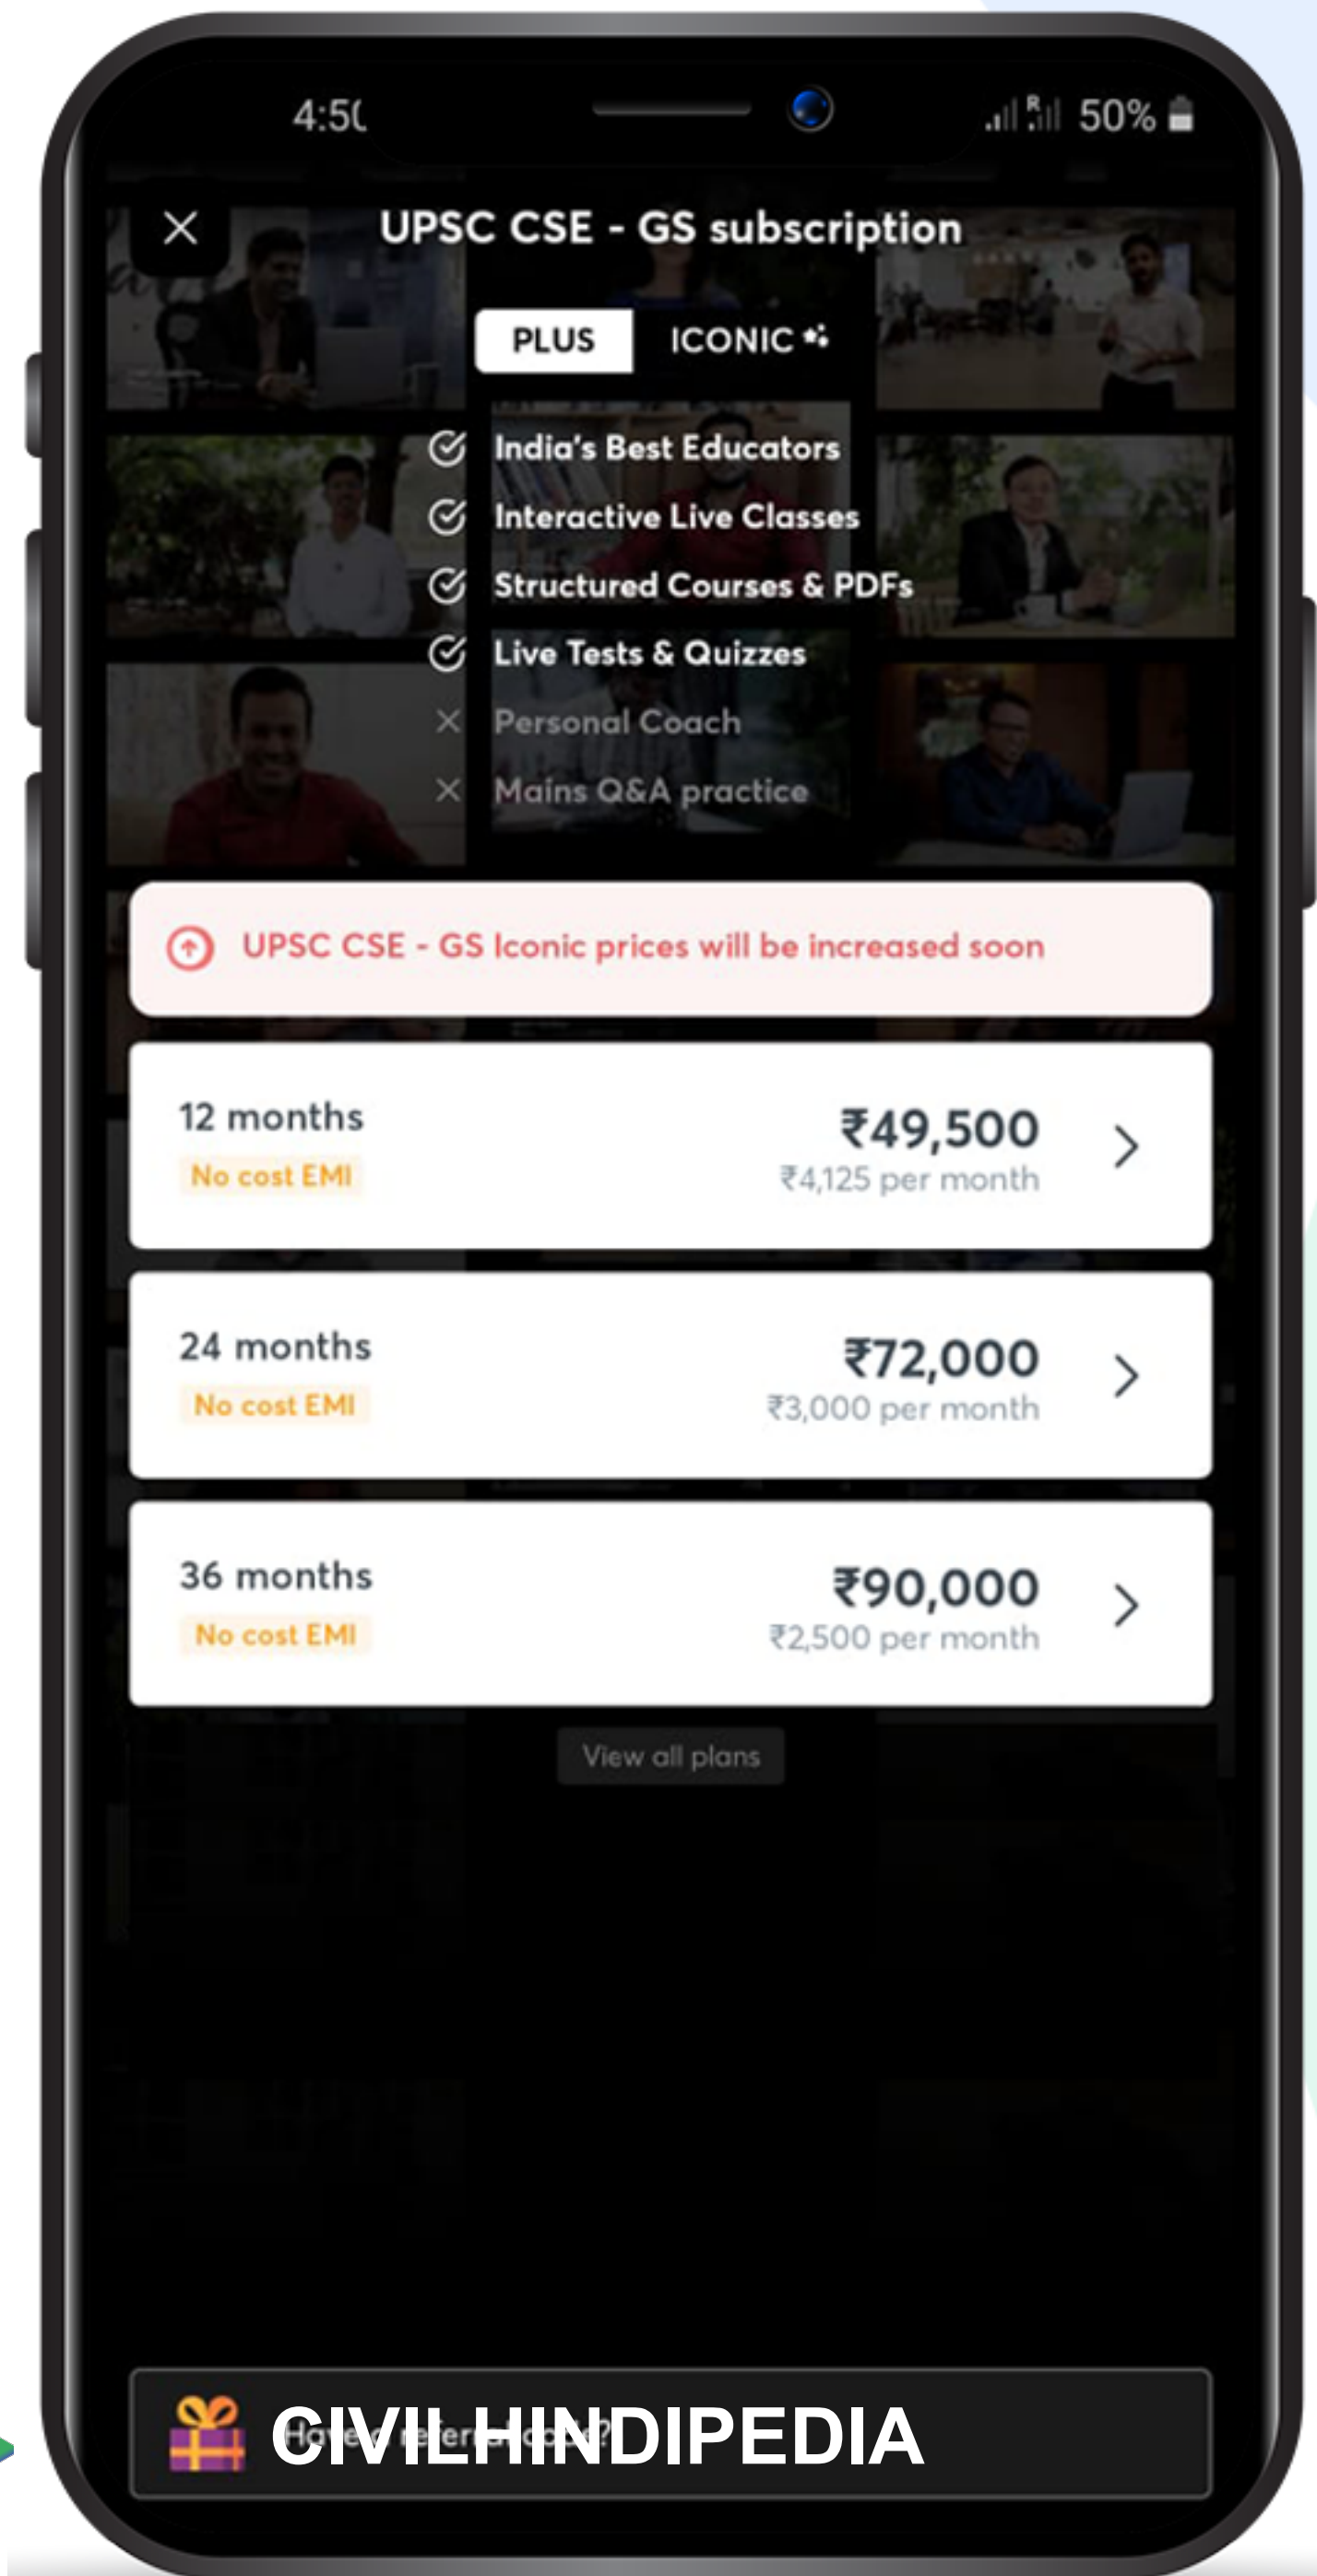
4:5(

50%

UPSC CSE - GS subscription

PLUS

ICONIC

India's Best Educators

Interactive Live Classes

Structured Courses & PDFs

Live Tests & Quizzes

Personal Coach

Mains Q&A practice

UPSC CSE - GS Iconic prices will be increased soon

12 months

No cost EMI

₹49,500

₹4,125 per month

24 months

No cost EMI

₹72,000

₹3,000 per month

36 months

No cost EMI

₹90,000

₹2,500 per month

View all plans

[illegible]

CIVILHINDIPEDIA